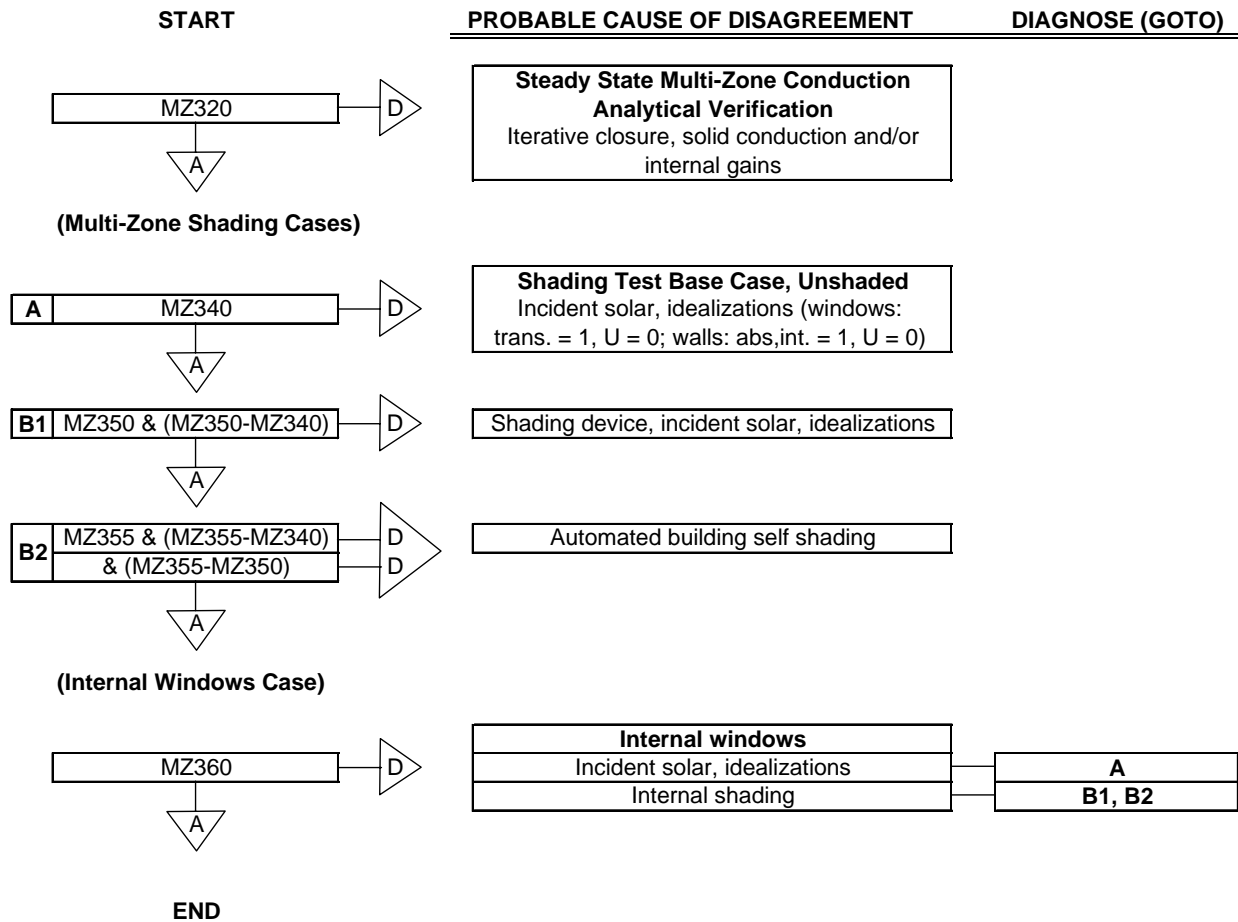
START

PROBABLE CAUSE OF DISAGREEMENT

DIAGNOSE (GOTO)

MZ320

D

A

**Steady State Multi-Zone Conduction Analytical Verification**
Iterative closure, solid conduction and/or internal gains

**(Multi-Zone Shading Cases)**

A

MZ340

D

A

**Shading Test Base Case, Unshaded**
Incident solar, idealizations (windows: trans. = 1, U = 0; walls: abs,int. = 1, U = 0)

B1

MZ350 & (MZ350-MZ340)

D

A

Shading device, incident solar, idealizations

B2

MZ355 & (MZ355-MZ340)

& (MZ355-MZ350)

D

D

A

Automated building self shading

**(Internal Windows Case)**

MZ360

D

A

**Internal windows**

Incident solar, idealizations

A

Internal shading

B1, B2

END